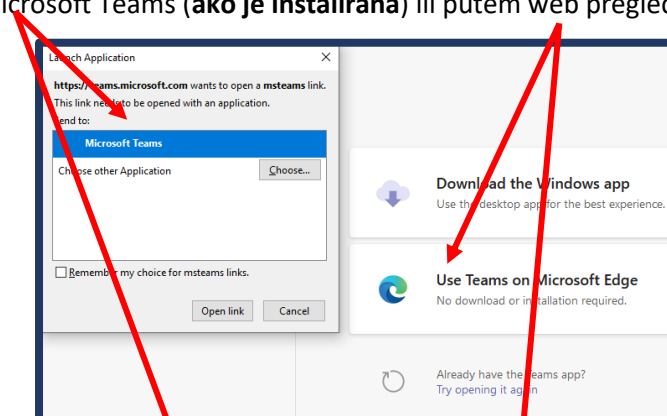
icrosoft Teams (**ako je instalirana**) ili putem web pregled

Launch Application

https://teams.microsoft.com wants to open a msteams link.

This link needs to be opened with an application.

Send to:

Microsoft Teams

Choose other Application

Choose...

Remember my choice for msteams links.

Open link

Cancel

Download the Windows app

Use the desktop app for the best experience.

Use Teams on Microsoft Edge

No download or installation required.

Already have the Teams app?

Try opening it again